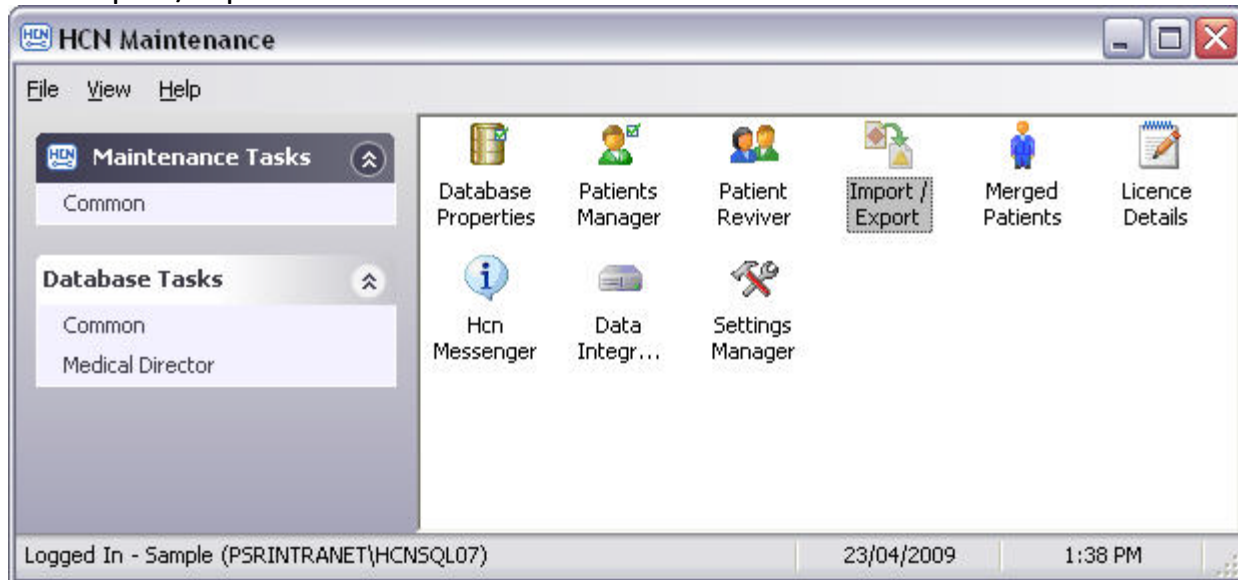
HCN Maintenance

File View Help

Maintenance Tasks
Common

Database Tasks
Common
Medical Director

Database Properties
Patients Manager
Patient Reviver
Import / Export
Merged Patients
Licence Details
Hcn Messenger
Data Integr...
Settings Manager

Logged In - Sample (PSRINTRANET\HCNSQL07)
23/04/2009
1:38 PM